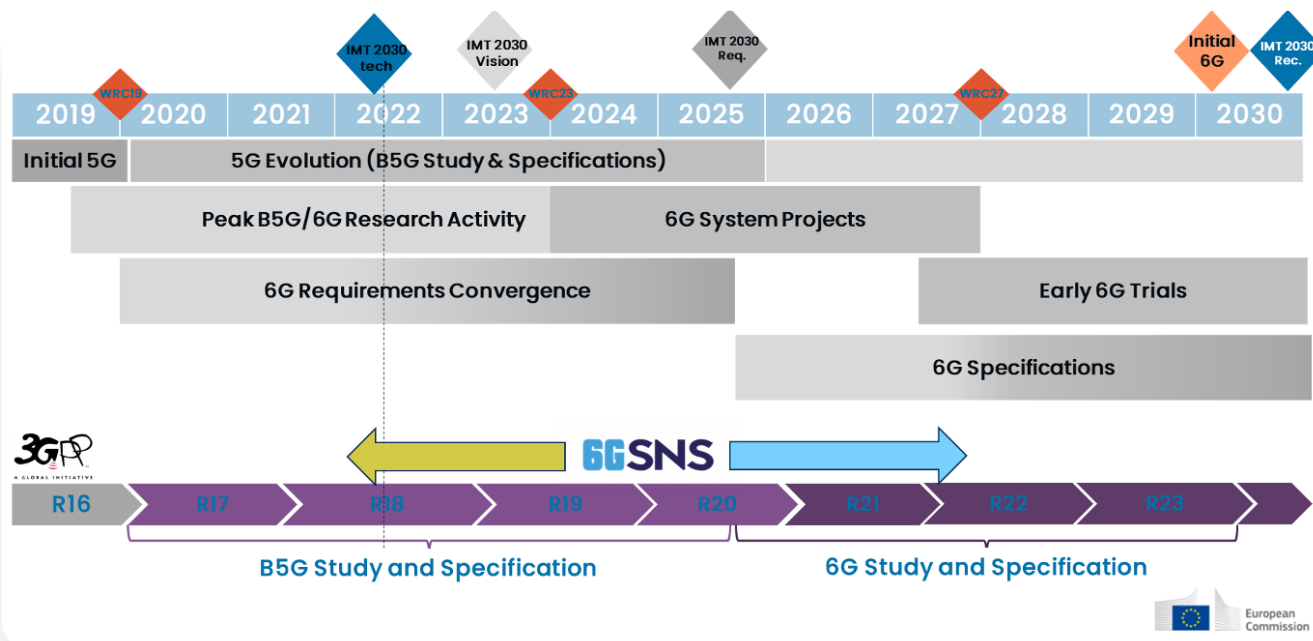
IMT 2030 tech

IMT 2030 Vision

IMT 2030 Req.

Initial 6G

IMT 2030 Rec.

WRC19

WRC23

WRC27

| 2019 | 2020 | 2021 | 2022 | 2023 | 2024 | 2025 | 2026 | 2027 | 2028 | 2029 | 2030 |
|---|---|---|---|---|---|---|---|---|---|---|---|

Initial 5G

5G Evolution (B5G Study & Specifications)

Peak B5G/6G Research Activity

6G System Projects

6G Requirements Convergence

Early 6G Trials

6G Specifications

3GPP
A GLOBAL INITIATIVE

6GSNS

R16 R17 R18 R19 R20 R21 R22 R23

B5G Study and Specification

6G Study and Specification

European Commission